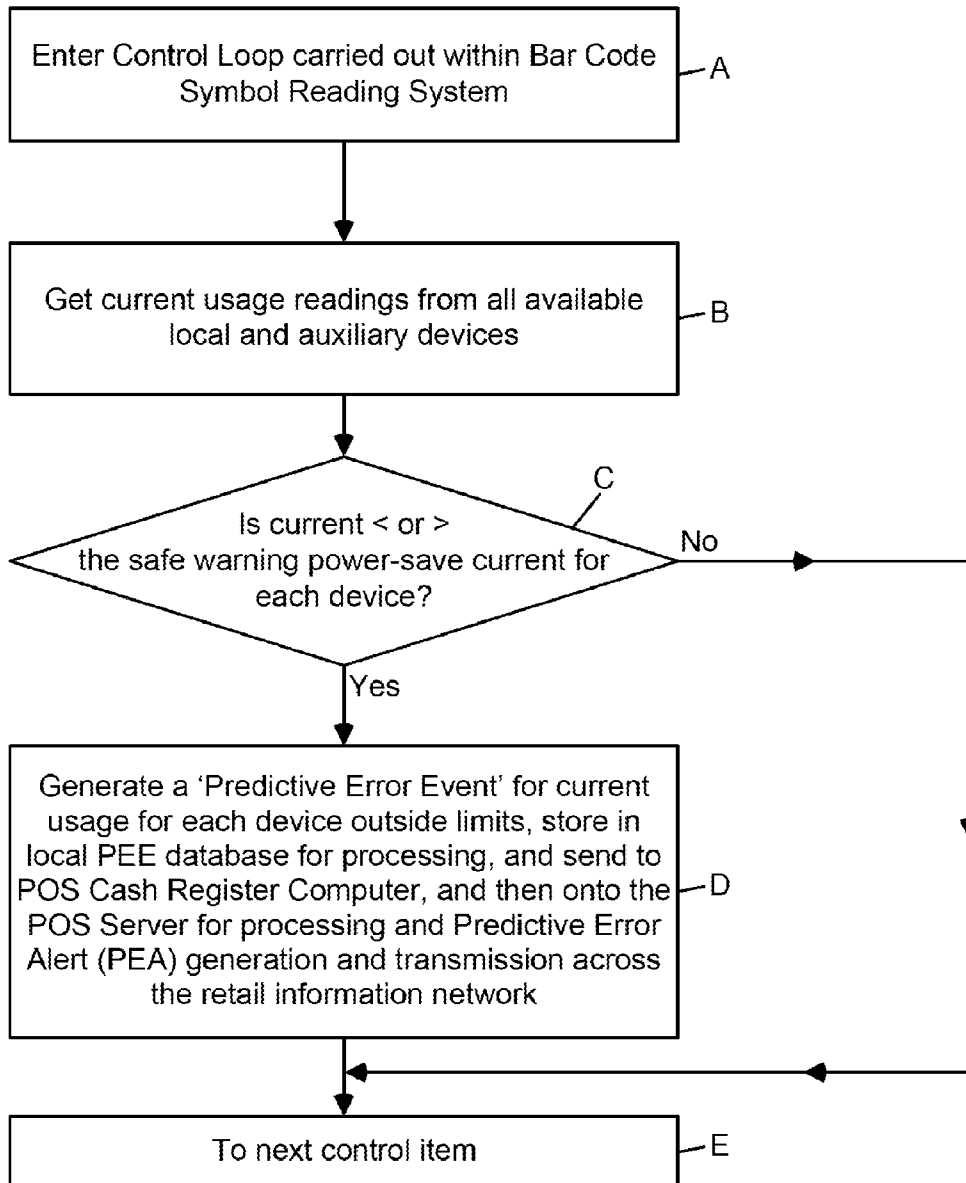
Enter Control Loop carried out within Bar Code Symbol Reading System

A

Get current usage readings from all available local and auxiliary devices

B

C

Is current < or > the safe warning power-save current for each device?

No

Yes

Generate a 'Predictive Error Event' for current usage for each device outside limits, store in local PEE database for processing, and send to POS Cash Register Computer, and then onto the POS Server for processing and Predictive Error Alert (PEA) generation and transmission across the retail information network

D

To next control item

E